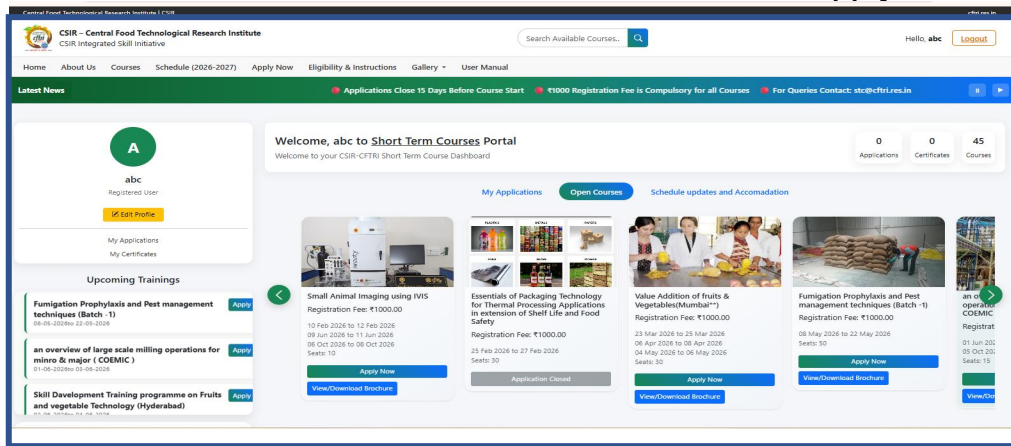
Central Food Technological Research Institute | CSIR

cftri.res.in

CSIR – Central Food Technological Research Institute
CSIR Integrated Skill Initiative

Search Available Courses..

Hello, abc Logout

Home About Us Courses Schedule (2026-2027) Apply Now Eligibility & Instructions Gallery User Manual

Latest News

Applications Close 15 Days Before Course Start ₹1000 Registration Fee is Compulsory for all Courses For Queries Contact: stc@cftri.res.in

A

abc
Registered User

Edit Profile

My Applications
My Certificates

Upcoming Trainings

Fumigation Prophylaxis and Pest management techniques (Batch -1)
08-05-2026to 22-05-2026
Apply

an overview of large scale milling operations for minro & major ( COEMIC )
01-06-2026to 03-06-2026
Apply

Skill Davelopment Training programme on Fruits and vegetable Technology (Hyderabad)
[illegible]
Apply

Welcome, abc to Short Term Courses Portal
Welcome to your CSIR-CFTRI Short Term Course Dashboard

0
Applications

0
Certificates

45
Courses

My Applications Open Courses Schedule updates and Accomadation

Small Animal Imaging using IVIS
Registration Fee: ₹1000.00
10 Feb 2026 to 12 Feb 2026
09 Jun 2026 to 11 Jun 2026
06 Oct 2026 to 08 Oct 2026
Seats: 10
Apply Now
View/Download Brochure

Essentials of Packaging Technology for Thermal Processing Applications in extension of Shelf Life and Food Safety
Registration Fee: ₹1000.00
25 Feb 2026 to 27 Feb 2026
Seats: 30
Application Closed

Value Addition of fruits & Vegetables(Mumbai**)
Registration Fee: ₹1000.00
23 Mar 2026 to 25 Mar 2026
06 Apr 2026 to 08 Apr 2026
04 May 2026 to 06 May 2026
Seats: 30
Apply Now
View/Download Brochure

Fumigation Prophylaxis and Pest management techniques (Batch -1)
Registration Fee: ₹1000.00
08 May 2026 to 22 May 2026
Seats: 50
Apply Now
View/Download Brochure

an o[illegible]
operat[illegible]
COEMIC
Registrat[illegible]
01 Jun 202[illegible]
05 Oct 202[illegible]
Seats: 15
View/Do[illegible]